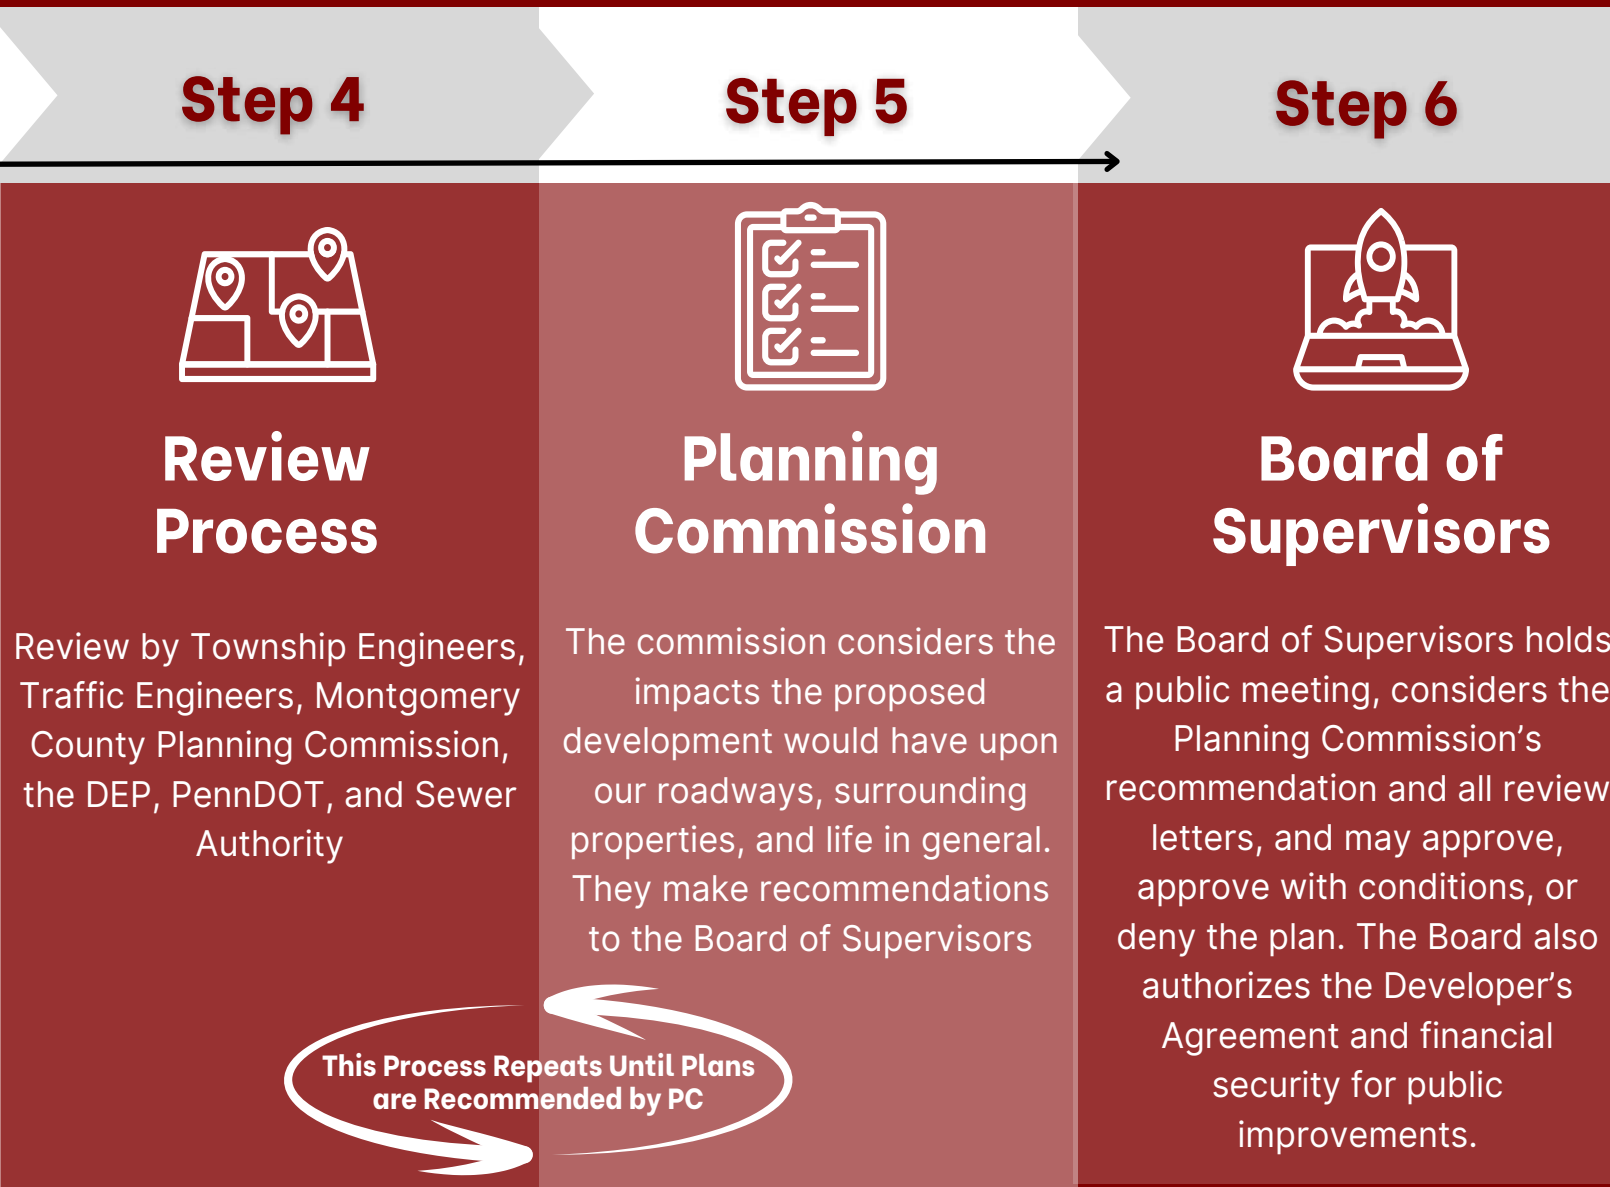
Step 4

Step 5

Step 6

Review Process

Review by Township Engineers, Traffic Engineers, Montgomery County Planning Commission, the DEP, PennDOT, and Sewer Authority

Planning Commission

The commission considers the impacts the proposed development would have upon our roadways, surrounding properties, and life in general. They make recommendations to the Board of Supervisors

Board of Supervisors

The Board of Supervisors holds a public meeting, considers the Planning Commission's recommendation and all review letters, and may approve, approve with conditions, or deny the plan. The Board also authorizes the Developer's Agreement and financial security for public improvements.

This Process Repeats Until Plans are Recommended by PC